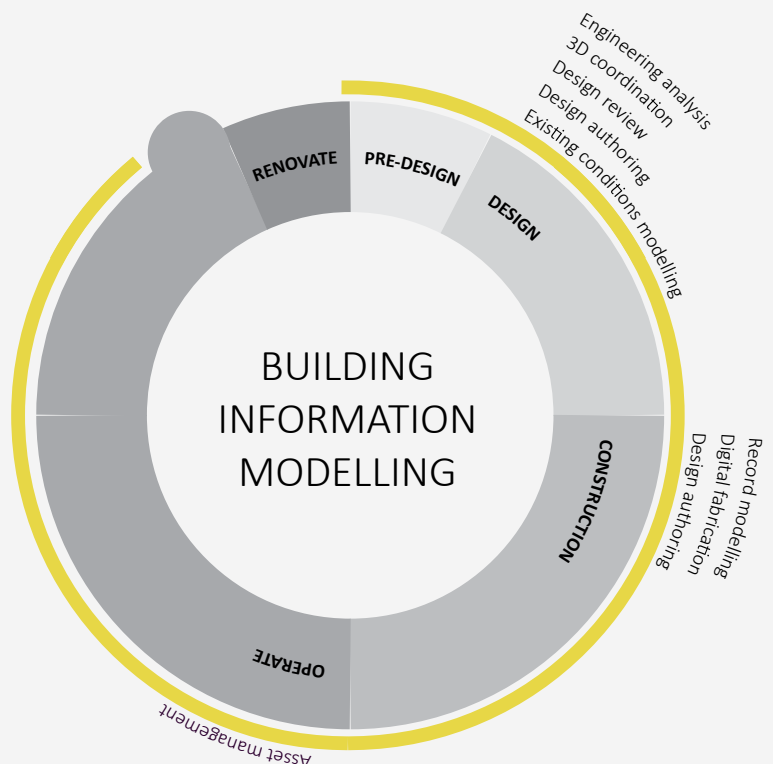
BUILDING INFORMATION MODELLING

RENOVATE

PRE-DESIGN

DESIGN

CONSTRUCTION

OPERATE

Engineering analysis
3D coordination
Design review
Design authoring
Existing conditions modelling

Record modelling
Digital fabrication
Design authoring

Asset management